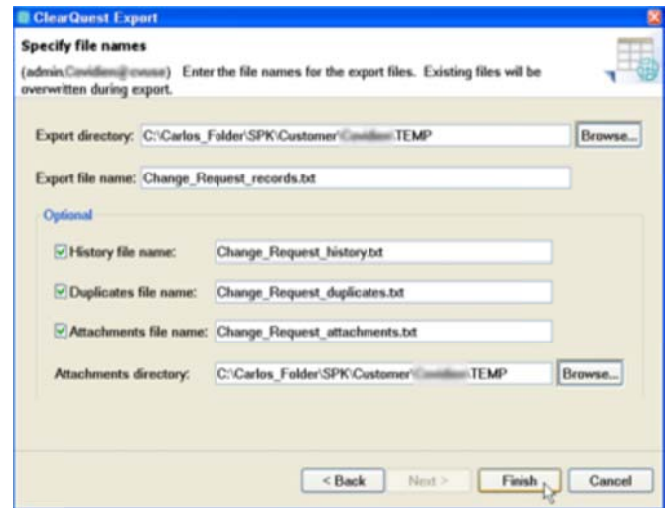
ClearQuest Export

Specify file names

(admin.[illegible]) Enter the file names for the export files. Existing files will be overwritten during export.

Export directory: C:\Carlos_Folder\SPK\Customer\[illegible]\TEMP Browse...

Export file name: Change_Request_records.txt

Optional

History file name: Change_Request_history.txt

Duplicates file name: Change_Request_duplicates.txt

Attachments file name: Change_Request_attachments.txt

Attachments directory: C:\Carlos_Folder\SPK\Customer\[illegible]\TEMP Browse...

< Back Next > Finish Cancel